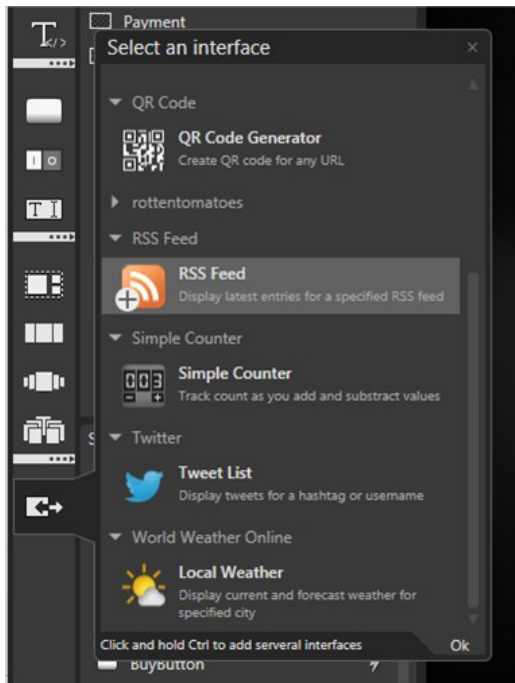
Payment

Select an interface

×

QR Code

QR Code Generator
Create QR code for any URL

rottentomatoes

RSS Feed

RSS Feed
Display latest entries for a specified RSS feed

Simple Counter

003

Simple Counter
Track count as you add and substract values

Twitter

Tweet List
Display tweets for a hashtag or username

World Weather Online

Local Weather
Display current and forecast weather for specified city

Click and hold Ctrl to add serveral interfaces

Ok

BuyButton